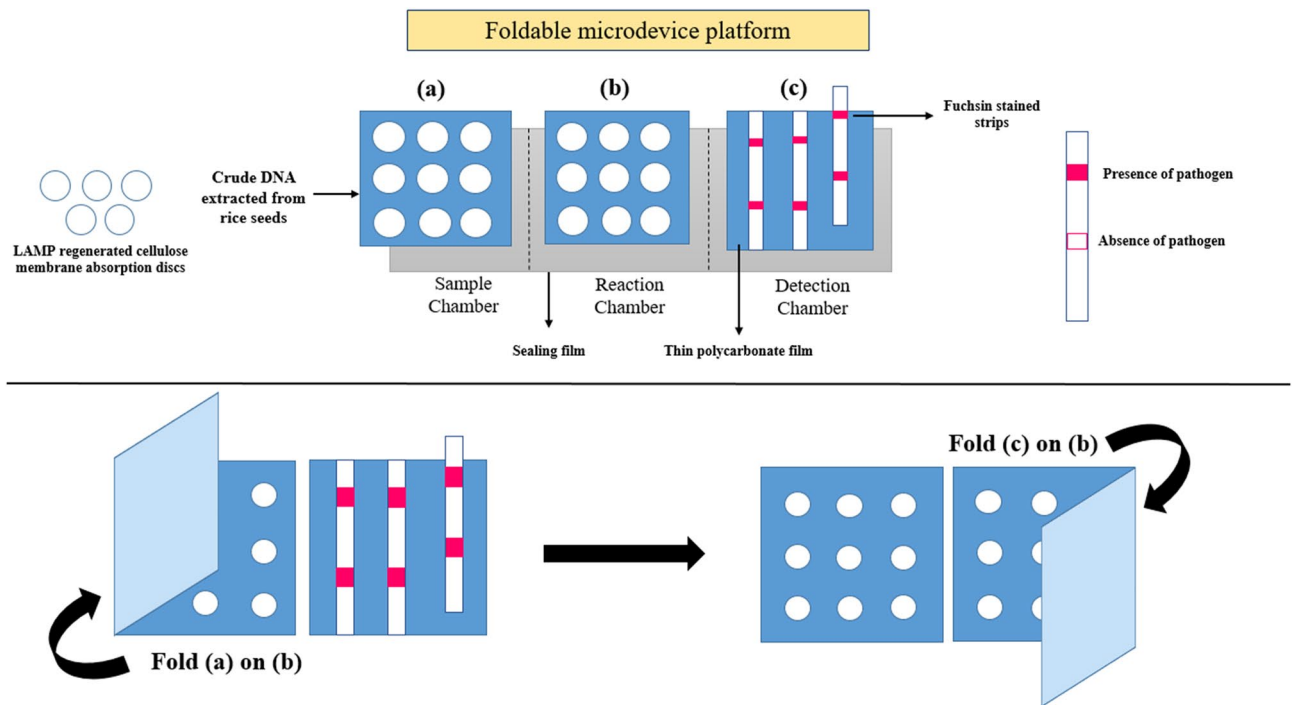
Foldable microdevice platform

LAMP regenerated cellulose membrane absorption discs

Crude DNA extracted from rice seeds

(a)

(b)

(c)

Fuchsin stained strips

Sample Chamber

Reaction Chamber

Detection Chamber

Sealing film

Thin polycarbonate film

Presence of pathogen

Absence of pathogen

Fold (a) on (b)

Fold (c) on (b)